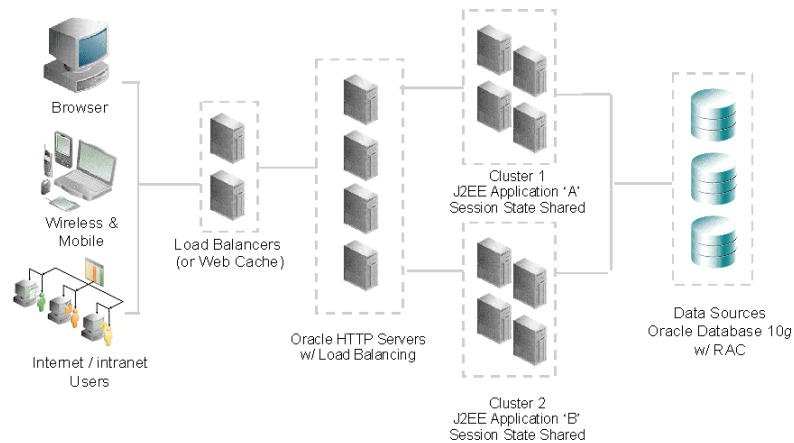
Browser

Wireless & Mobile

Internet / intranet Users

Load Balancers (or Web Cache)

Oracle HTTP Servers w/ Load Balancing

Cluster 1
J2EE Application 'A'
Session State Shared

Cluster 2
J2EE Application 'B'
Session State Shared

Data Sources
Oracle Database 10*g*
w/ RAC